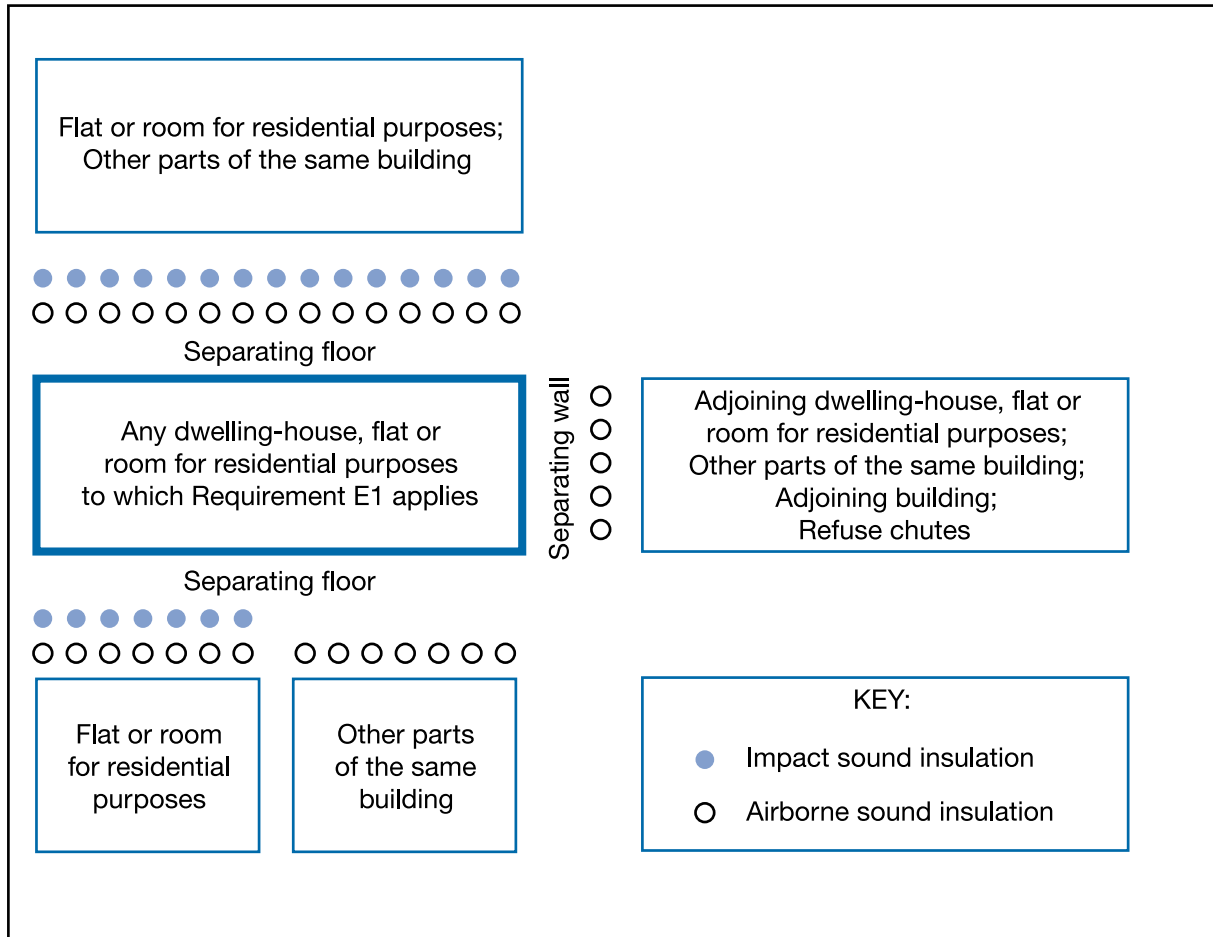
Flat or room for residential purposes;
Other parts of the same building

Separating floor

Any dwelling-house, flat or room for residential purposes to which Requirement E1 applies

Separating wall

Adjoining dwelling-house, flat or room for residential purposes;
Other parts of the same building;
Adjoining building;
Refuse chutes

Separating floor

Flat or room for residential purposes

Other parts of the same building

KEY:
Impact sound insulation
Airborne sound insulation